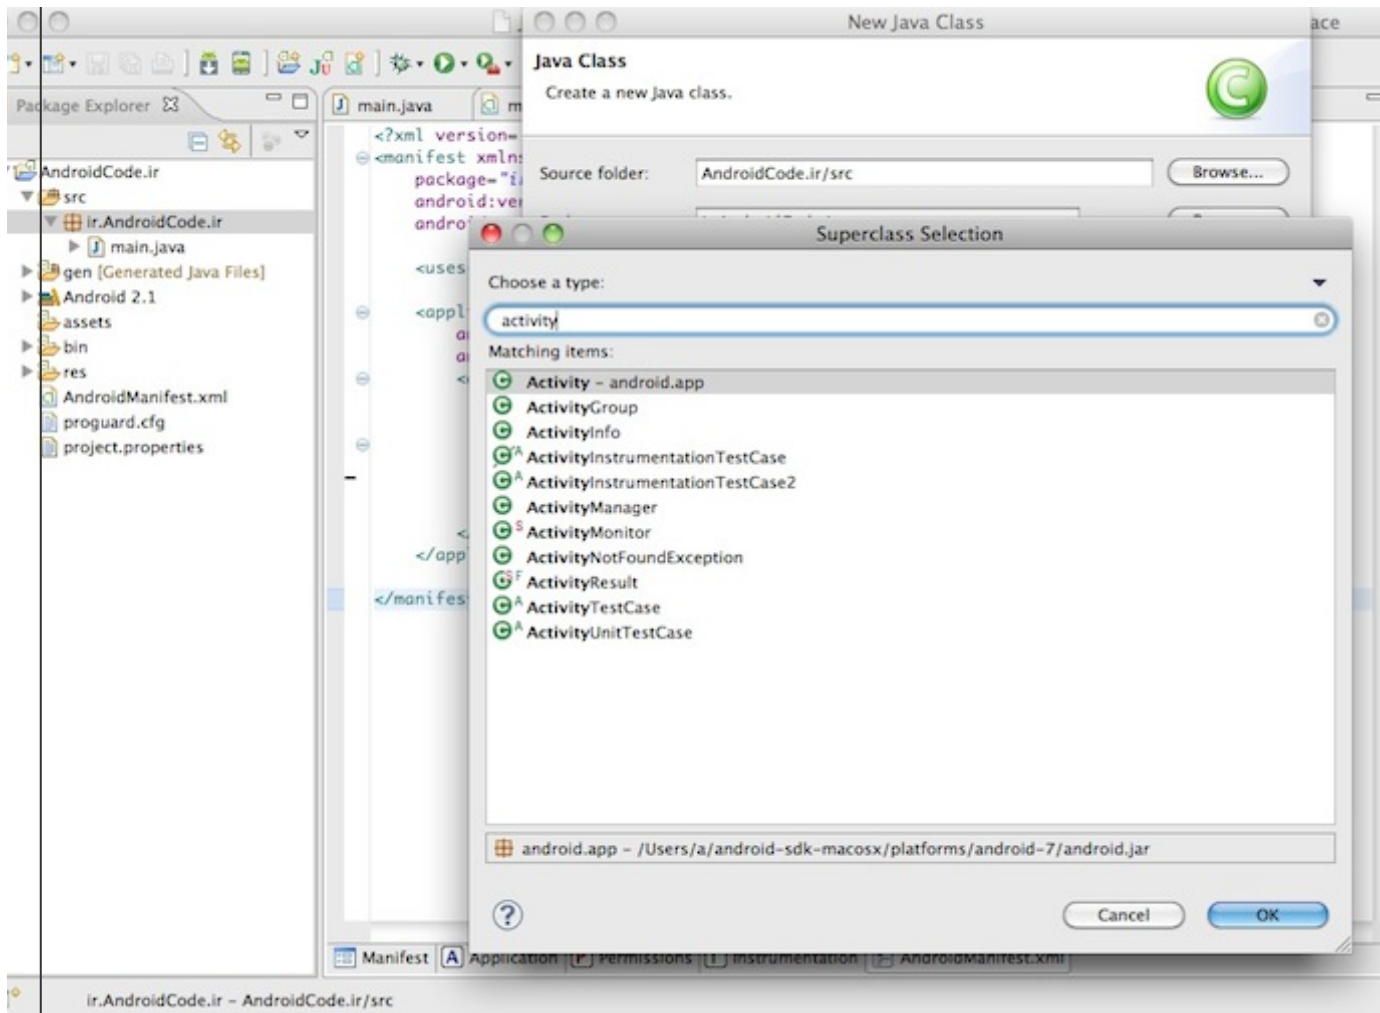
New Java Class

ace

Package Explorer

main.java

m

AndroidCode.ir
src
ir.AndroidCode.ir
main.java
gen [Generated Java Files]
Android 2.1
assets
bin
res
AndroidManifest.xml
proguard.cfg
project.properties

<?xml version=
<manifest xmlns
package="i
android:ver
andro
<uses
<appl
a
a
<
<
</app
</manifes

Java Class
Create a new Java class.

Source folder: AndroidCode.ir/src
Browse...

Superclass Selection

Choose a type:
activity
Matching items:
Activity - android.app
ActivityGroup
ActivityInfo
ActivityInstrumentationTestCase
ActivityInstrumentationTestCase2
ActivityManager
ActivityMonitor
ActivityNotFoundException
ActivityResult
ActivityTestCase
ActivityUnitTestCase

android.app - /Users/a/android-sdk-macosx/platforms/android-7/android.jar

?
Cancel
OK

Manifest
Application
Permissions
Instrumentation
AndroidManifest.xml

ir.AndroidCode.ir - AndroidCode.ir/src